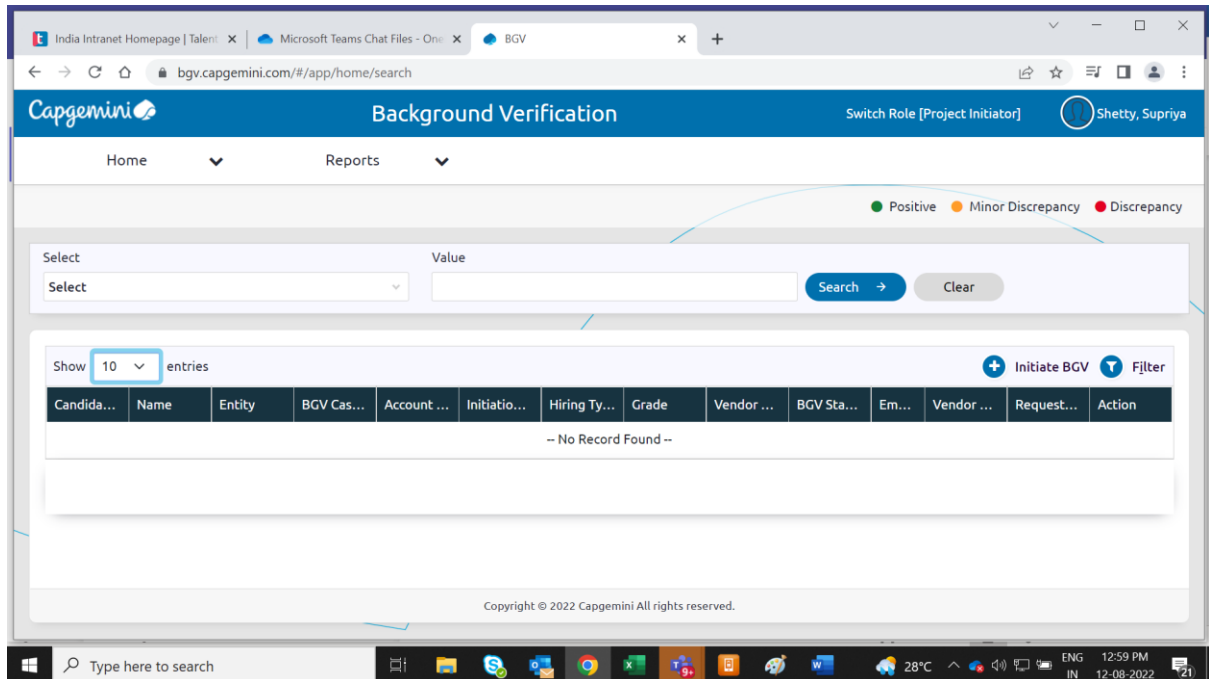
India Intranet Homepage | Talent ×
Microsoft Teams Chat Files - One ×
BGV ×
+

bgv.capgemini.com/#/app/home/search

Capgemini

Background Verification

Switch Role [Project Initiator]

Shetty, Supriya

Home

Reports

Positive Minor Discrepancy Discrepancy

Select

Value

Select

Search →

Clear

Show 10 entries

Initiate BGV

Filter

| Candida... | Name | Entity | BGV Cas... | Account ... | Initiatio... | Hiring Ty... | Grade | Vendor ... | BGV Sta... | Em... | Vendor ... | Request... | Action |
|---|---|---|---|---|---|---|---|---|---|---|---|---|---|
| -- No Record Found -- | | | | | | | | | | | | | |

Copyright © 2022 Capgemini All rights reserved.

Type here to search

28°C

ENG IN

12:59 PM 12-08-2022

21